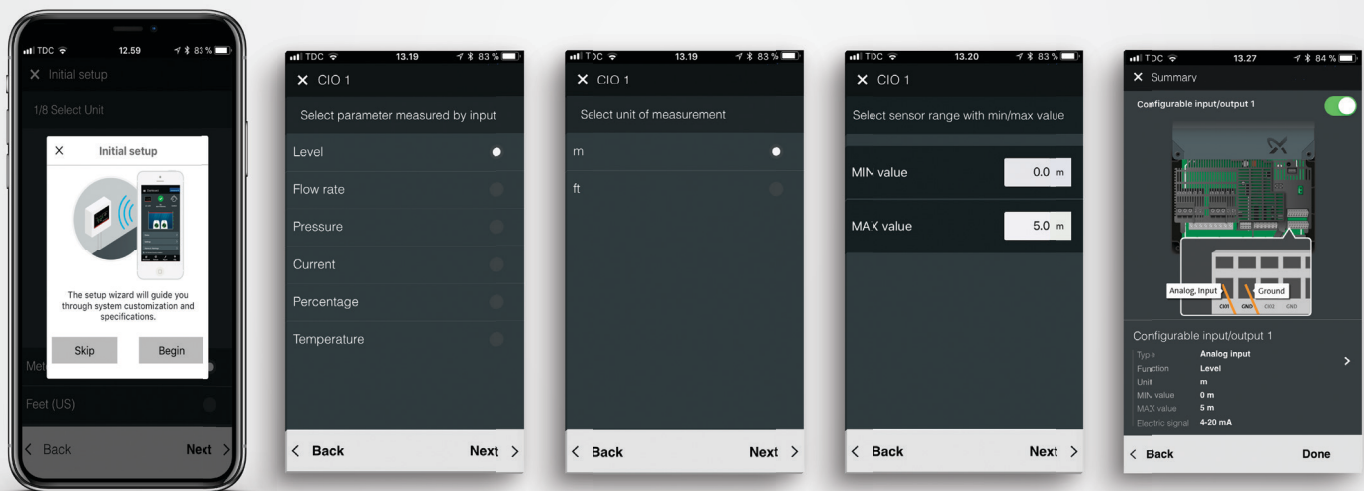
TDC 12.59 83 %
× Initial setup
1/8 Select Unit
× Initial setup
The setup wizard will guide you through system customization and specifications.
Skip
Begin
Met
Feet (US)
< Back
Next >

TDC 13.19 83 %
× CIO 1
Select parameter measured by input
Level
Flow rate
Pressure
Current
Percentage
Temperature
< Back
Next >

TDC 13.19 83 %
× CIO 1
Select unit of measurement
m
ft
< Back
Next >

TDC 13.20 83 %
× CIO 1
Select sensor range with min/max value
MIN value 0.0 m
MAX value 5.0 m
< Back
Next >

TDC 13.27 84 %
× Summary
Configurable input/output 1
Analog, Input
Ground
CIO1 GND CIO2 GND
Configurable input/output 1
Type Analog input
Function Level
Unit m
MIN value 0 m
MAX value 5 m
Electric signal 4-20 mA
< Back
Done